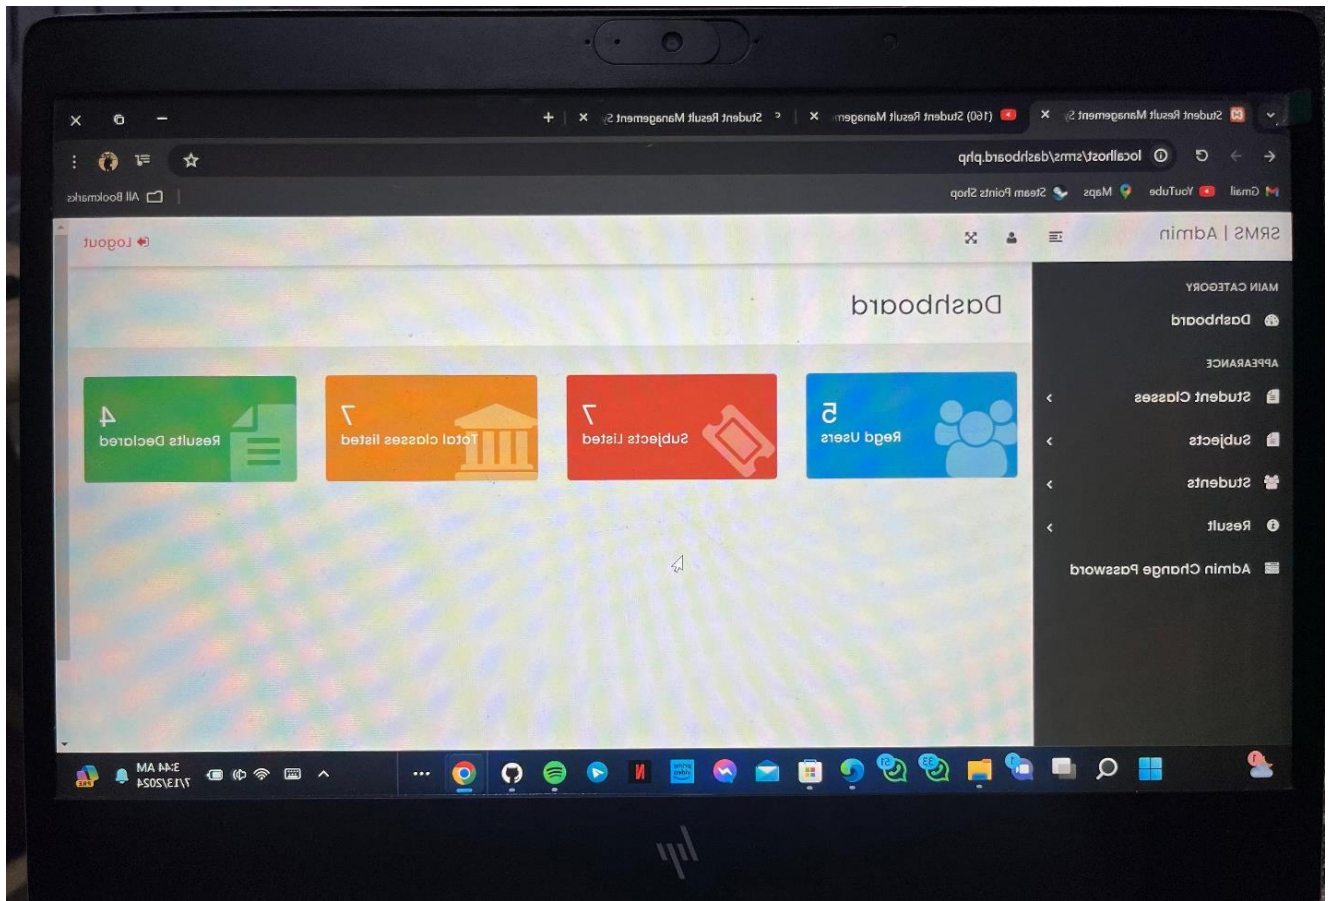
Student Result Management S
(160) Student Result Managem
Student Result Management S

localhost/srms/dashboard.php

Gmail YouTube Maps Steam Points Shop
All Bookmarks

SRMS | Admin

Logout

MAIN CATEGORY
Dashboard
APPEARANCE
Student Classes
Subjects
Students
Result
Admin Change Password

Dashboard

5
Regd Users

7
Subjects Listed

7
Total classes listed

4
Results Declared

3:44 AM
7/13/2024